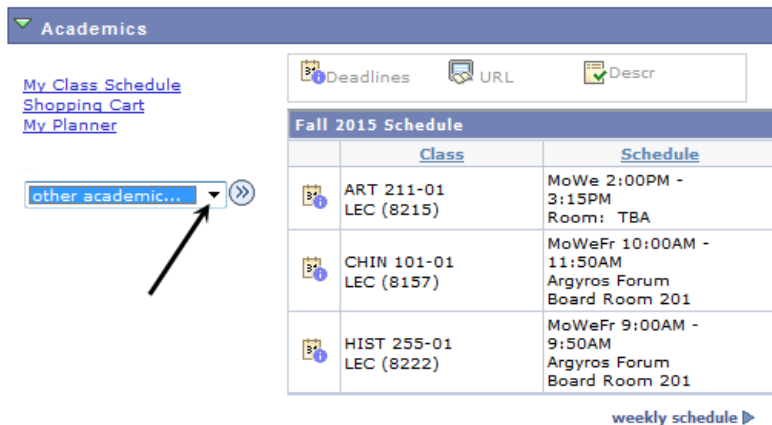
Academics

My Class Schedule
Shopping Cart
My Planner

other academic...

Deadlines URL Descr

Fall 2015 Schedule

| | Class | Schedule |
|---|---|---|
| | ART 211-01 LEC (8215) | MoWe 2:00PM - 3:15PM Room: TBA |
| | CHIN 101-01 LEC (8157) | MoWeFr 10:00AM - 11:50AM Argyros Forum Board Room 201 |
| | HIST 255-01 LEC (8222) | MoWeFr 9:00AM - 9:50AM Argyros Forum Board Room 201 |

weekly schedule